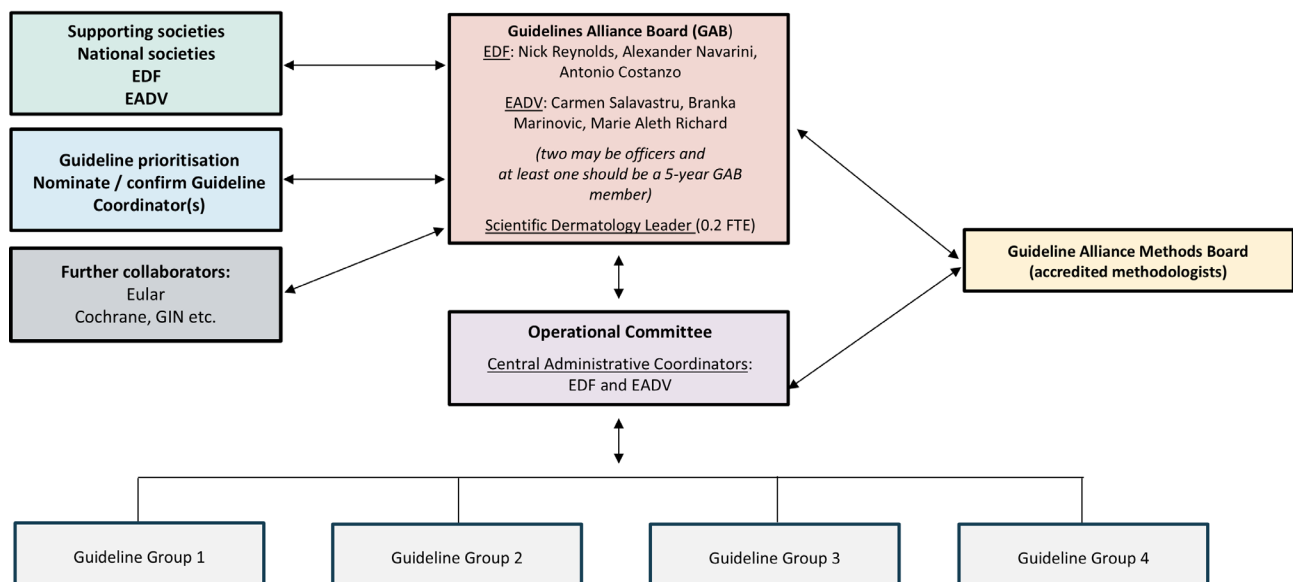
Supporting societies
National societies
EDF
EADV

Guideline prioritisation
Nominate / confirm Guideline Coordinator(s)

Further collaborators:
Eular
Cochrane, GIN etc.

Guidelines Alliance Board (GAB)
EDF: Nick Reynolds, Alexander Navarini, Antonio Costanzo

EADV: Carmen Salavastru, Branka Marinovic, Marie Aleth Richard

(two may be officers and at least one should be a 5-year GAB member)

Scientific Dermatology Leader (0.2 FTE)

Guideline Alliance Methods Board
(accredited methodologists)

Operational Committee
Central Administrative Coordinators:
EDF and EADV

Guideline Group 1

Guideline Group 2

Guideline Group 3

Guideline Group 4